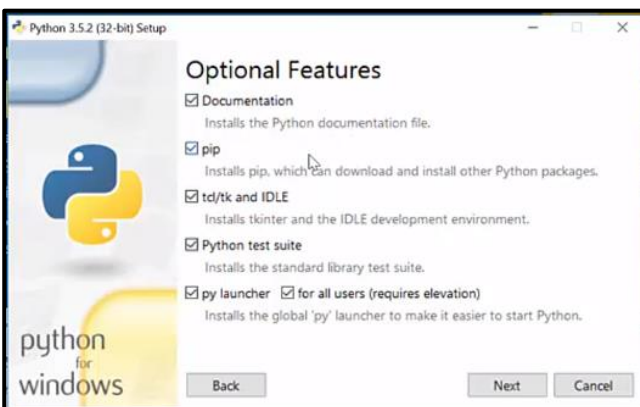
Python 3.5.2 (32-bit) Setup

Optional Features

☑ Documentation
Installs the Python documentation file.

☑ pip
Installs pip, which can download and install other Python packages.

☑ tcl/tk and IDLE
Installs tkinter and the IDLE development environment.

☑ Python test suite
Installs the standard library test suite.

☑ py launcher ☑ for all users (requires elevation)
Installs the global 'py' launcher to make it easier to start Python.

python for windows

Back

Next

Cancel